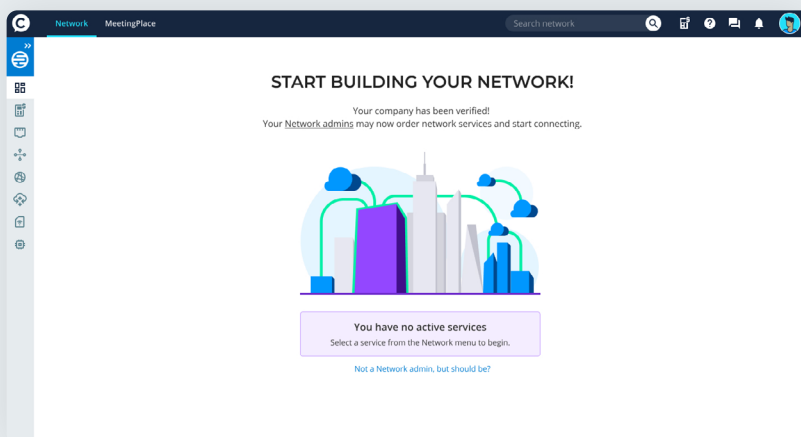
Network MeetingPlace

Search network

START BUILDING YOUR NETWORK!

Your company has been verified!
Your Network admins may now order network services and start connecting.

You have no active services
Select a service from the Network menu to begin.

Not a Network admin, but should be?